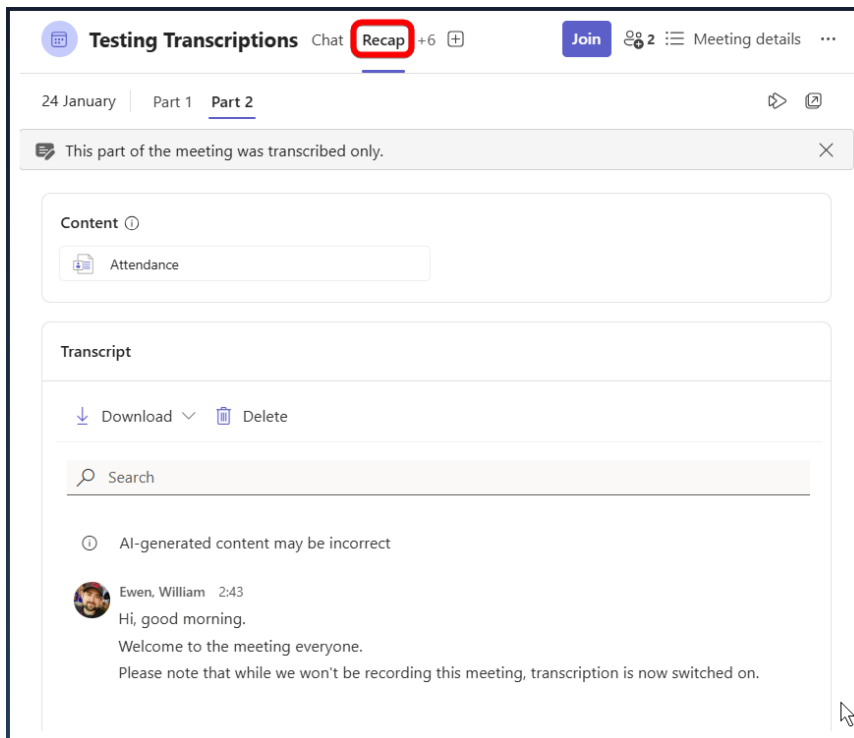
Testing Transcriptions Chat Recap +6

Join 2 Meeting details ···

24 January Part 1 Part 2

This part of the meeting was transcribed only.

Content

Attendance

Transcript

Download Delete

Search

AI-generated content may be incorrect

Ewen, William 2:43
Hi, good morning.
Welcome to the meeting everyone.
Please note that while we won't be recording this meeting, transcription is now switched on.